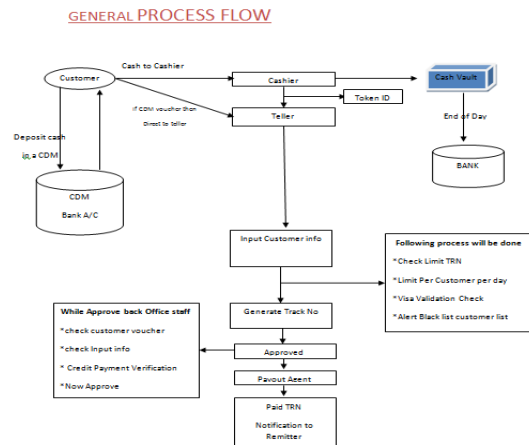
GENERAL PROCESS FLOW

Customer

Cash to Cashier

Cashier

Cash Vault

Token ID

If CDM voucher then Direct to Teller

Teller

End of Day

Deposit cash in a CDM

CDM

Bank A/C

BANK

Input Customer info

Following process will be done

*Check Limit TRN

*Limit Per Customer per day

*Visa Validation Check

*Alert Black list customer list

While Approve back Office staff

*check customer voucher

*check Input info

* Credit Payment Verification

*Now Approve

Generate Track No

Approved

Payout Agent

Paid TRN

Notification to Remitter